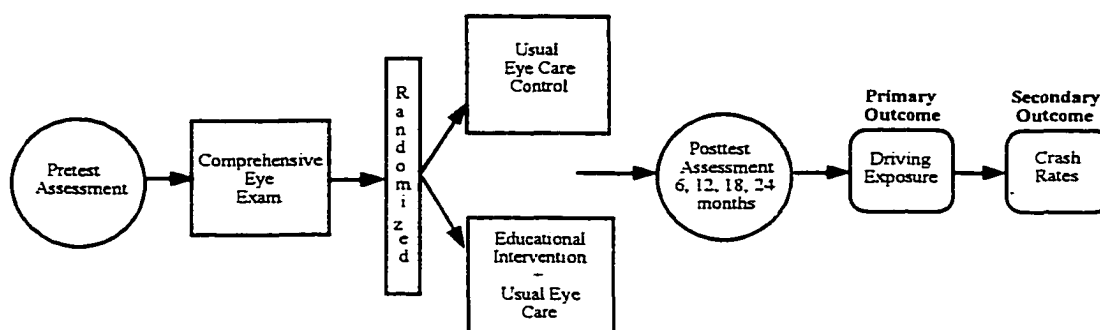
Pretest Assessment

Comprehensive Eye Exam

R a n d o m i z e d

Usual Eye Care Control

Educational Intervention - Usual Eye Care

Posttest Assessment 6, 12, 18, 24 months

Primary Outcome

Driving Exposure

Secondary Outcome

Crash Rates